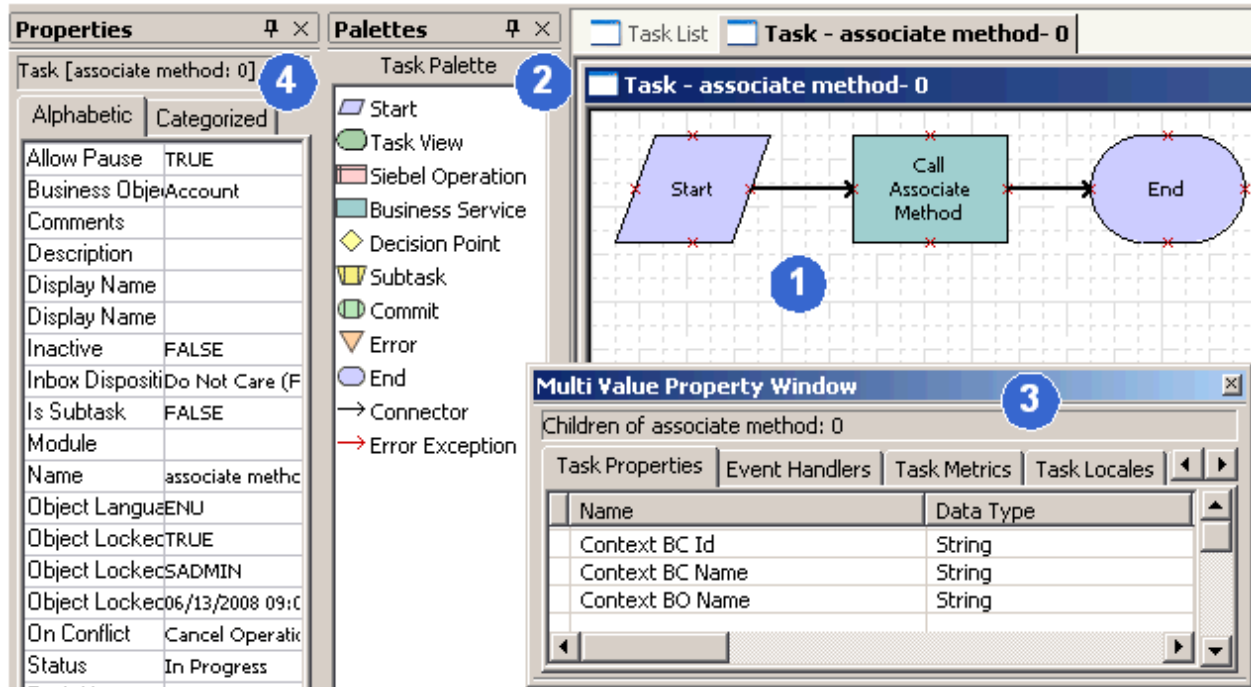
Properties

Task [associate method: 0]

4

Alphabetic | Categorized

| | |
|---|---|
| Allow Pause | TRUE |
| Business Obje | Account |
| Comments | |
| Description | |
| Display Name | |
| Display Name | |
| Inactive | FALSE |
| Inbox Dispositi | Do Not Care (F |
| Is Subtask | FALSE |
| Module | |
| Name | associate metho |
| Object Langua | ENU |
| Object Locke | TRUE |
| Object Locke | SADMIN |
| Object Locke | 06/13/2008 09:0 |
| On Conflict | Cancel Operatio |
| Status | In Progress |

Palettes

Task Palette

2

Start
Task View
Siebel Operation
Business Service
Decision Point
Subtask
Commit
Error
End
Connector
Error Exception

Task List | Task - associate method- 0

Task - associate method- 0

Start

Call Associate Method

End

1

Multi Value Property Window

3

Children of associate method: 0

Task Properties | Event Handlers | Task Metrics | Task Locales

| Name | Data Type |
|---|---|
| Context BC Id | String |
| Context BC Name | String |
| Context BO Name | String |